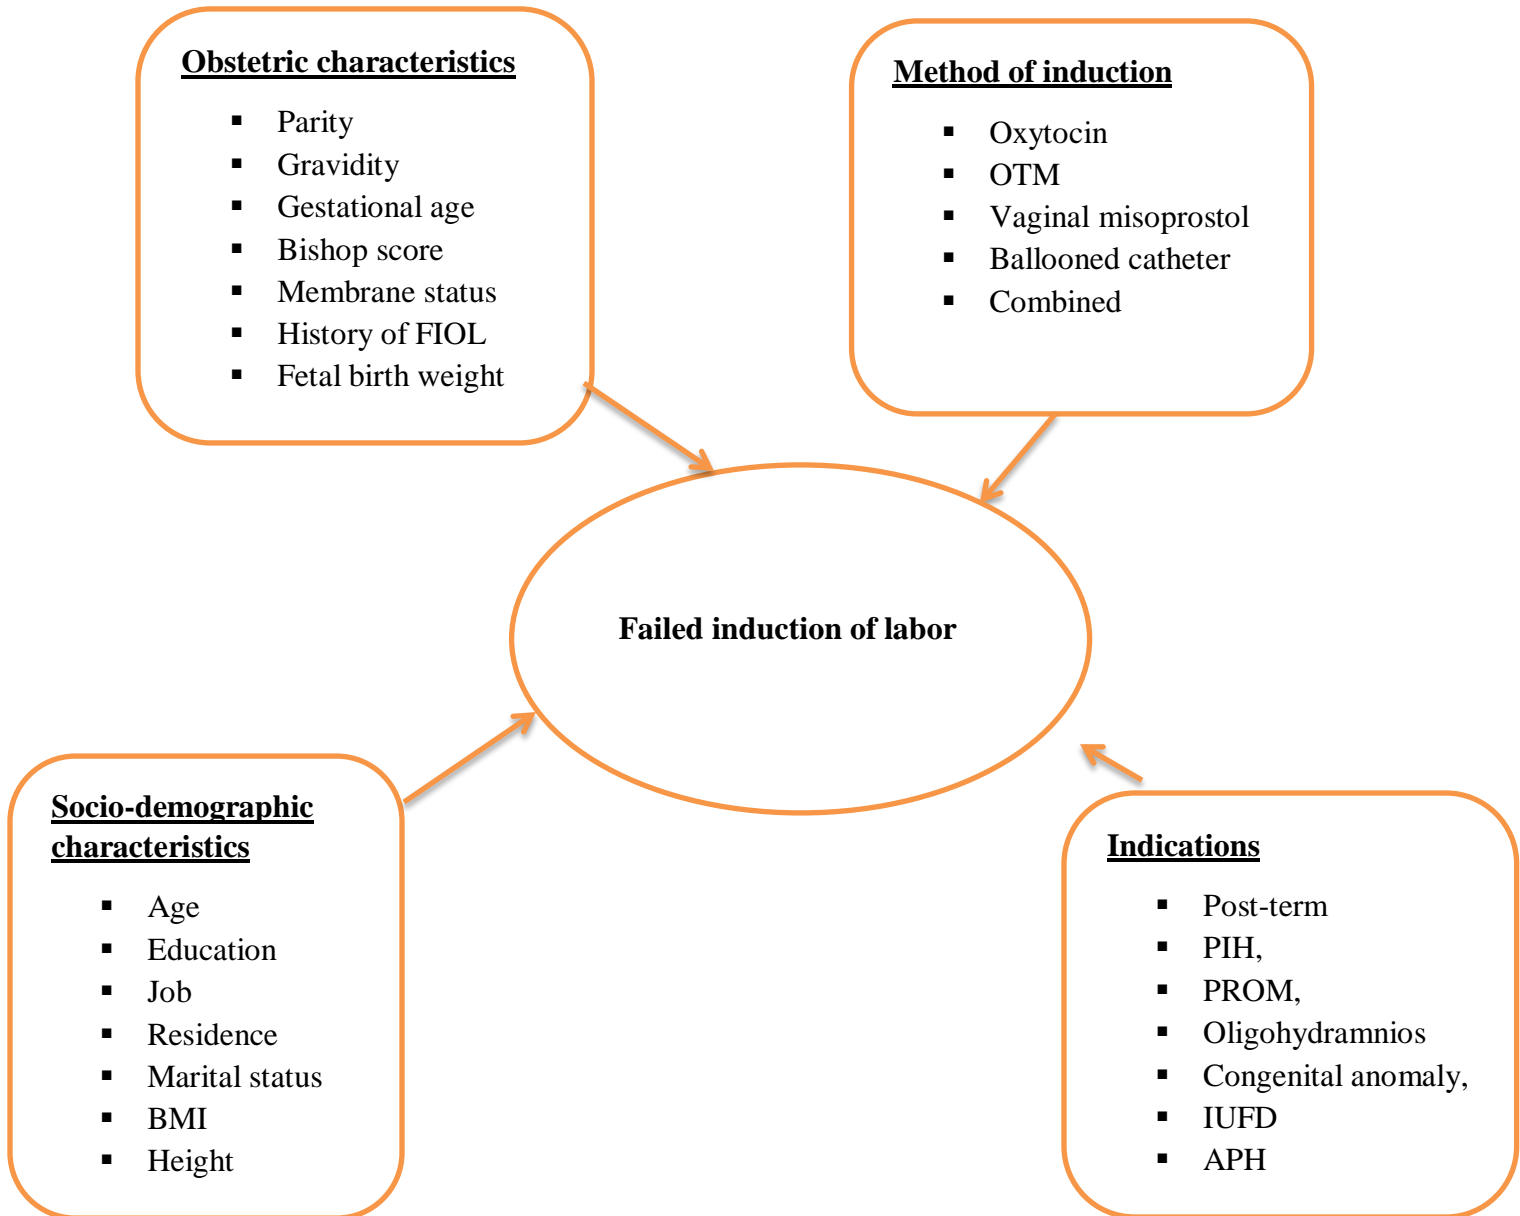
Obstetric characteristics

- Parity
- Gravidity
- Gestational age
- Bishop score
- Membrane status
- History of FIOL
- Fetal birth weight

Method of induction

- Oxytocin
- OTM
- Vaginal misoprostol
- Ballooned catheter
- Combined

Failed induction of labor

Socio-demographic characteristics

- Age
- Education
- Job
- Residence
- Marital status
- BMI
- Height

Indications

- Post-term
- PIH,
- PROM,
- Oligohydramnios
- Congenital anomaly,
- IUFD
- APH